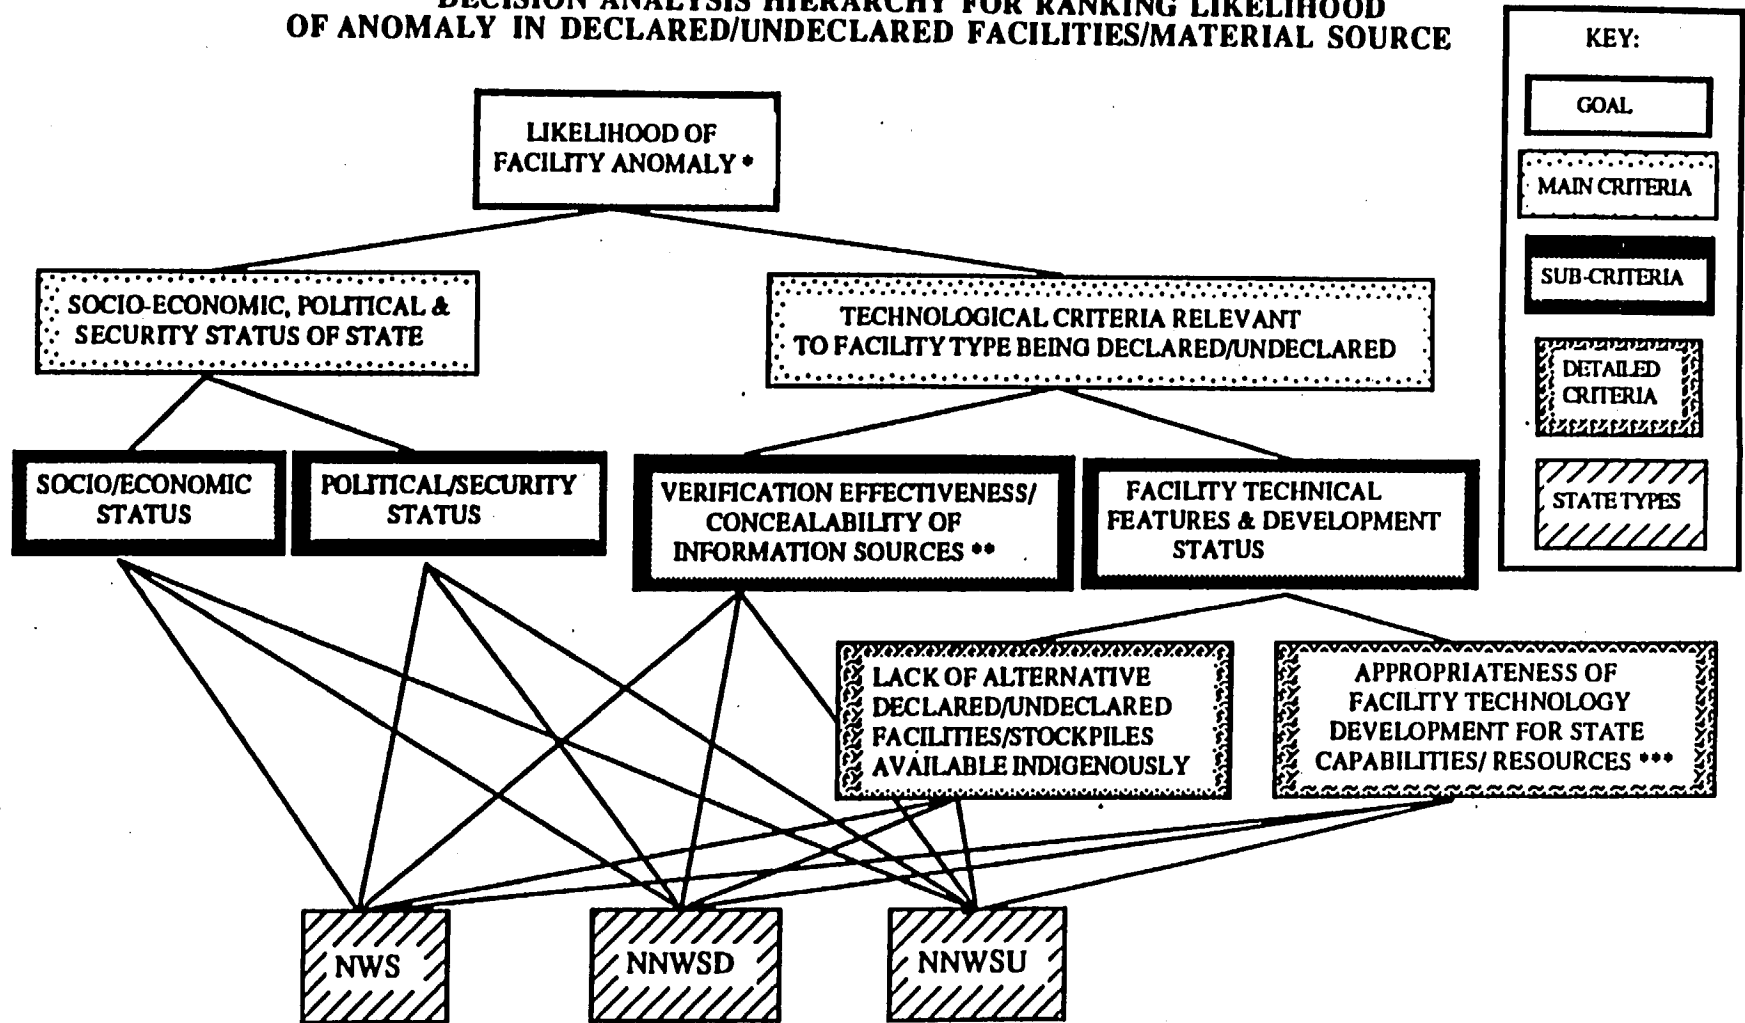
DECISION ANALYSIS HIERARCHY FOR RANKING LIKELIHOOD OF ANOMALY IN DECLARED/UNDECLARED FACILITIES/MATERIAL SOURCE

KEY:
GOAL
MAIN CRITERIA
SUB-CRITERIA
DETAILED CRITERIA
STATE TYPES

LIKELIHOOD OF FACILITY ANOMALY *

SOCIO-ECONOMIC, POLITICAL & SECURITY STATUS OF STATE

TECHNOLOGICAL CRITERIA RELEVANT TO FACILITY TYPE BEING DECLARED/UNDECLARED

SOCIO/ECONOMIC STATUS

POLITICAL/SECURITY STATUS

VERIFICATION EFFECTIVENESS/ CONCEALABILITY OF INFORMATION SOURCES **

FACILITY TECHNICAL FEATURES & DEVELOPMENT STATUS

LACK OF ALTERNATIVE DECLARED/UNDECLARED FACILITIES/STOCKPILES AVAILABLE INDIGENOUSLY

APPROPRIATENESS OF FACILITY TECHNOLOGY DEVELOPMENT FOR STATE CAPABILITIES/ RESOURCES ***

NWS

NNWSD

NNWSU